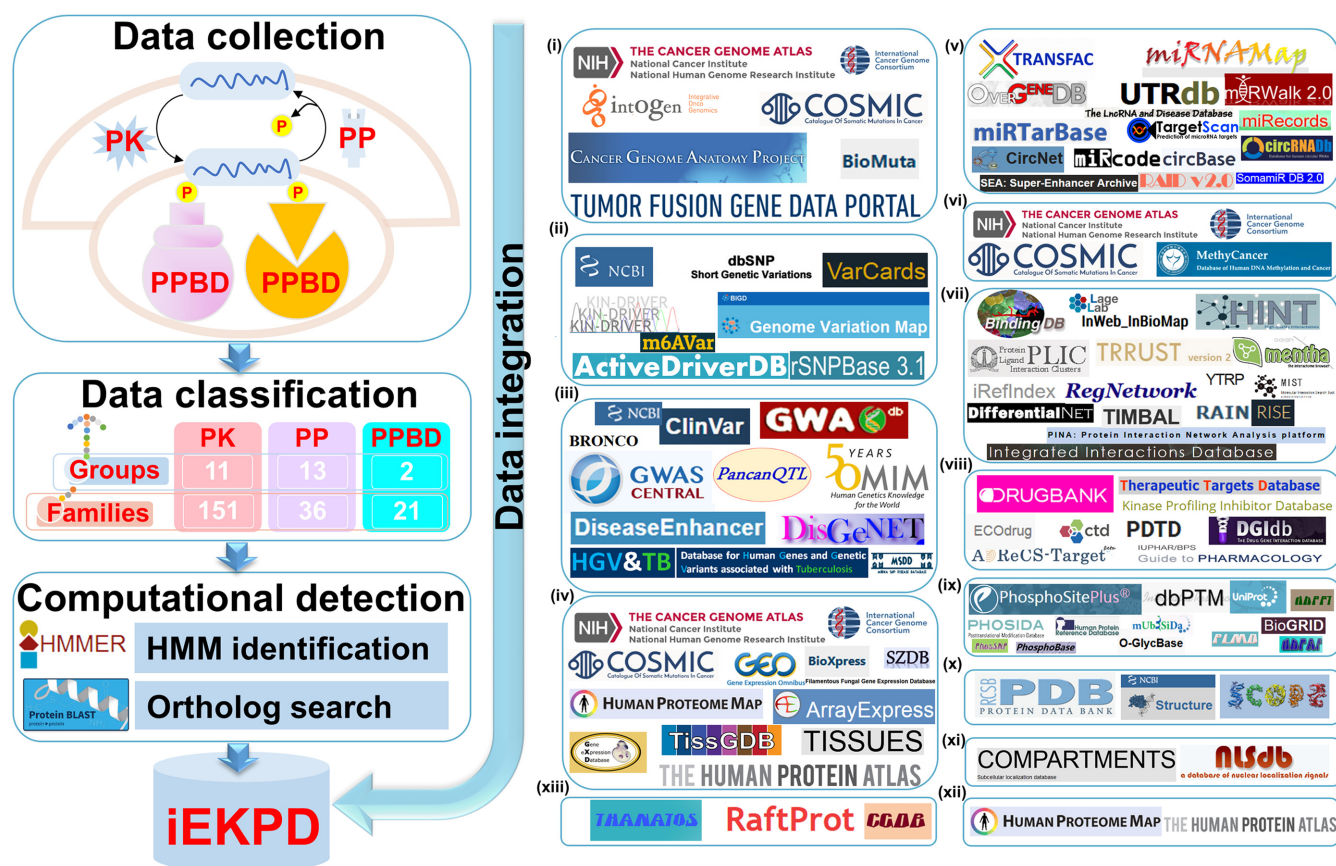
Data collection

PK PP P P P PPBD PPBD

Data classification

| | PK | PP | PPBD |
|---|---|---|---|
| Groups | 11 | 13 | 2 |
| Families | 151 | 36 | 21 |

Computational detection

HMMER HMM identification

Protein BLAST Ortholog search

iEKPD

Data integration

(i) NIH THE CANCER GENOME ATLAS National Cancer Institute National Human Genome Research Institute International Cancer Genome Consortium intOGen Integrative Onco Genomics COSMIC Catalogue Of Somatic Mutations In Cancer CANCER GENOME ANATOMY PROJECT BioMuta TUMOR FUSION GENE DATA PORTAL

(ii) NCBI dbSNP Short Genetic Variations VarCards KIN-DRIVER KIN-DRIVER KIN-DRIVER BIGD Genome Variation Map m6AVar ActiveDriverDB rSNPBase 3.1

(iii) NCBI ClinVar GWAS db BRONCO GWAS CENTRAL PancanQTL 50 YEARS OMIM Human Genetics Knowledge for the World DiseaseEnhancer DisGeNET HGV&TB Database for Human Genes and Genetic Variants associated with Tuberculosis MSDD

(iv) NIH THE CANCER GENOME ATLAS National Cancer Institute National Human Genome Research Institute International Cancer Genome Consortium COSMIC Catalogue Of Somatic Mutations In Cancer GEO Gene Expression Omnibus BioXpress Filamentous Fungal Gene Expression Database SZDB HUMAN PROTEOME MAP ArrayExpress Gene eXpression Database TissGDB TISSUES THE HUMAN PROTEIN ATLAS

(xiii) THANATOS RaftProt CGDB

(v) TRANSFAC miRNAMap OverGeneDB UTRdb miRWalk 2.0 The LncRNA and Disease Database miRTarBase TargetScan Prediction of microRNA targets miRecords CircNet miRcode circBase circRNADb SEA: Super-Enhancer Archive RAID v2.0 SomamiR DB 2.0

(vi) NIH THE CANCER GENOME ATLAS National Cancer Institute National Human Genome Research Institute International Cancer Genome Consortium COSMIC Catalogue Of Somatic Mutations In Cancer MethyCancer Database of Human DNA Methylation and Cancer

(vii) BindingDB Lage Lab InWeb_InBioMap HINT Protein Ligand PLIC Interaction Clusters TRRUST version 2 mentha iRefIndex RegNetwork YTRP MIST DifferentialNET TIMBAL RAIN RISE PINA: Protein Interaction Network Analysis platform Integrated Interactions Database

(viii) DRUGBANK Therapeutic Targets Database Kinase Profiling Inhibitor Database ECOdrug ctd PDTD DGIdb AReCS-Target IUPHAR/BPS Guide to PHARMACOLOGY

(ix) PhosphoSitePlus® dbPTM UniProt PHOSIDA Human Protein Reference Database mUbiSiDa O-GlycBase BioGRID PhosphoBase

(x) RCSB PDB PROTEIN DATA BANK NCBI Structure SCOPe

(xi) COMPARTMENTS Subcellular localization database NLSdb a database of nuclear localization signals

(xii) HUMAN PROTEOME MAP THE HUMAN PROTEIN ATLAS